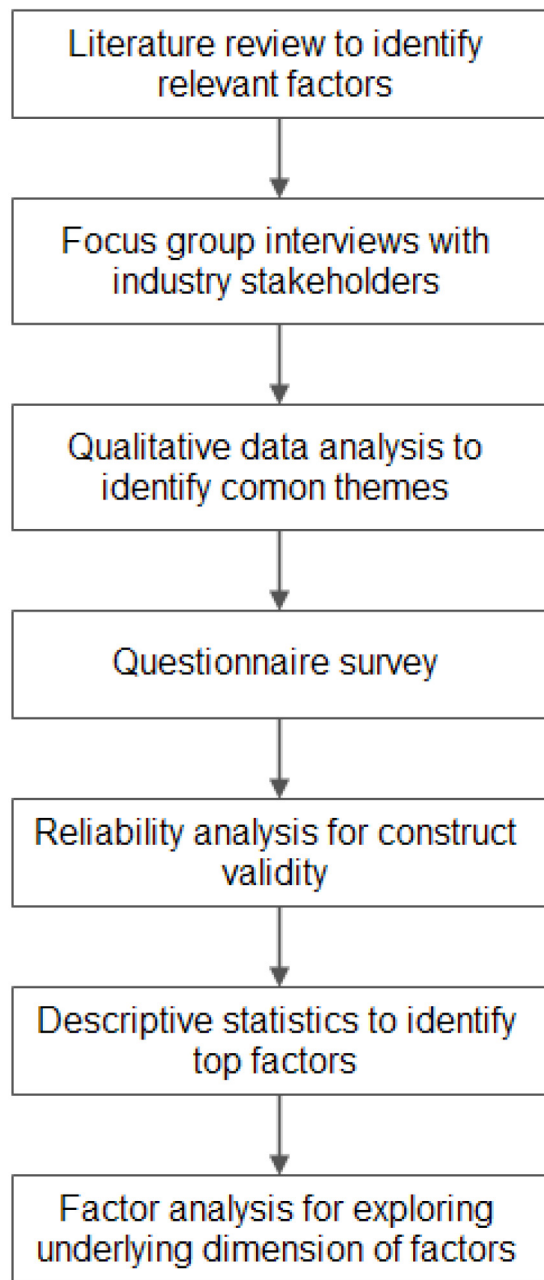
Literature review to identify relevant factors

Focus group interviews with industry stakeholders

Qualitative data analysis to identify comon themes

Questionnaire survey

Reliability analysis for construct validity

Descriptive statistics to identify top factors

Factor analysis for exploring underlying dimension of factors